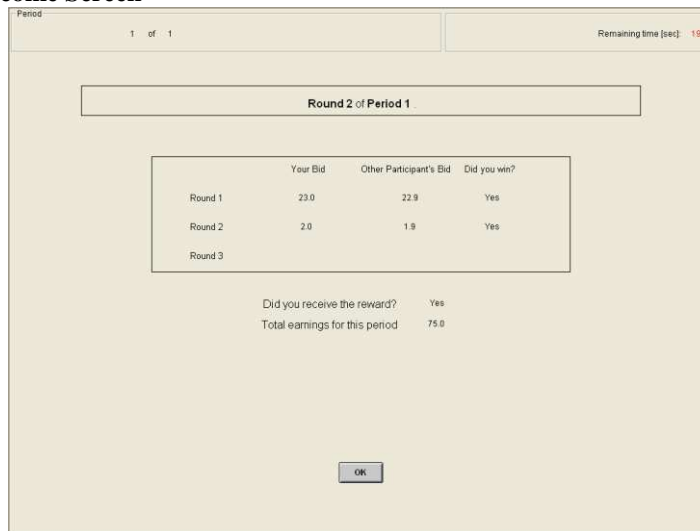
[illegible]ome Screen

Period

1 of 1

Remaining time [sec]: 19

Round 2 of Period 1

| | Your Bid | Other Participant's Bid | Did you win? |
|---|---|---|---|
| Round 1 | 23.0 | 22.9 | Yes |
| Round 2 | 2.0 | 1.9 | Yes |
| Round 3 | | | |

Did you receive the reward? Yes

Total earnings for this period 75.0

OK